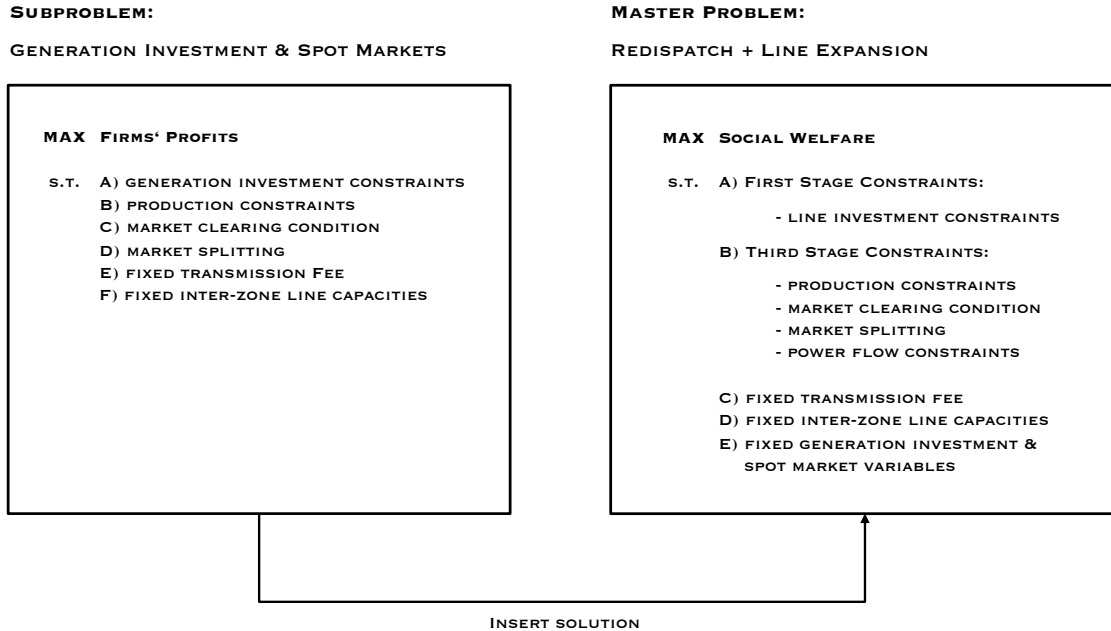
Subproblem:

Generation Investment & Spot Markets

MAX Firms' Profits

s.t. A) generation investment constraints
B) production constraints
C) market clearing condition
D) market splitting
E) fixed transmission Fee
F) fixed inter-zone line capacities

Master Problem:

Redispatch + Line Expansion

MAX Social Welfare

s.t. A) First Stage Constraints:

- line investment constraints

B) Third Stage Constraints:

- production constraints
- market clearing condition
- market splitting
- power flow constraints

C) fixed transmission fee
D) fixed inter-zone line capacities
E) fixed generation investment & spot market variables

Insert solution